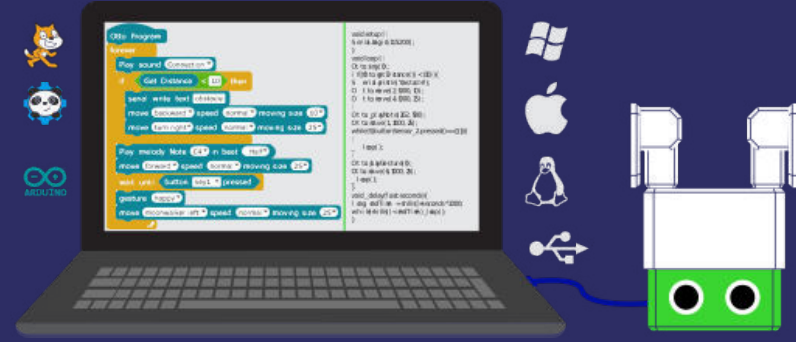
Otto Program
forever
Play sound Connection
if Get Distance < 10 then
send write text obstacle
move backward speed normal moving size 50
move turn right speed normal moving size 25
Play melody Note E4 in beat Half
move forward speed normal moving size 25
wait until button key1 pressed
gesture happy
move moonwalker left speed normal moving size 25

void setup() {
Serial.begin(115200);
}
void loop() {
if (Otto.getDistance() < 10) {
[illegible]
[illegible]
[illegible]
}
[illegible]
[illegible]
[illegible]
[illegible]
}
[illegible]
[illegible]
}
void _delay(float seconds) {
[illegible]
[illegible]
}

ARDUINO